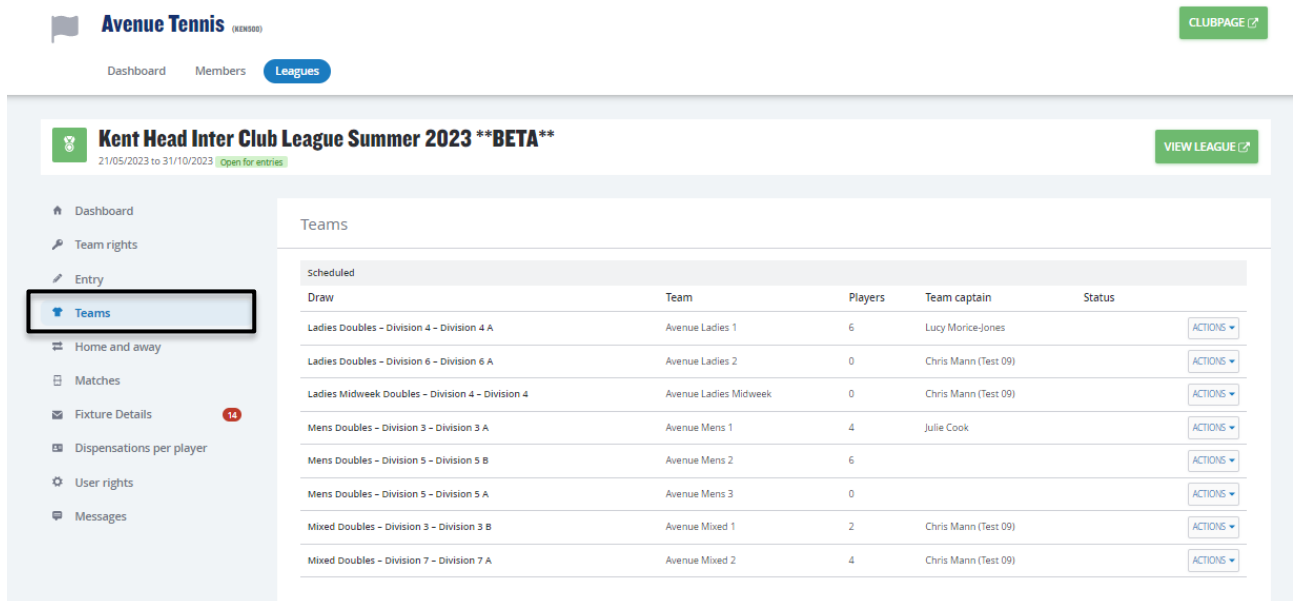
Avenue Tennis (KEN500)

CLUBPAGE

Dashboard Members Leagues

Kent Head Inter Club League Summer 2023 **BETA**
21/05/2023 to 31/10/2023 Open for entries

VIEW LEAGUE

Dashboard
Team rights
Entry
Teams
Home and away
Matches
Fixture Details 14
Dispensations per player
User rights
Messages

Teams

Scheduled

| Draw | Team | Players | Team captain | Status | |
|---|---|---|---|---|---|
| Ladies Doubles – Division 4 – Division 4 A | Avenue Ladies 1 | 6 | Lucy Morice-Jones | | ACTIONS |
| Ladies Doubles – Division 6 – Division 6 A | Avenue Ladies 2 | 0 | Chris Mann (Test 09) | | ACTIONS |
| Ladies Midweek Doubles – Division 4 – Division 4 | Avenue Ladies Midweek | 0 | Chris Mann (Test 09) | | ACTIONS |
| Mens Doubles – Division 3 – Division 3 A | Avenue Mens 1 | 4 | Julie Cook | | ACTIONS |
| Mens Doubles – Division 5 – Division 5 B | Avenue Mens 2 | 6 | | | ACTIONS |
| Mens Doubles – Division 5 – Division 5 A | Avenue Mens 3 | 0 | | | ACTIONS |
| Mixed Doubles – Division 3 – Division 3 B | Avenue Mixed 1 | 2 | Chris Mann (Test 09) | | ACTIONS |
| Mixed Doubles – Division 7 – Division 7 A | Avenue Mixed 2 | 4 | Chris Mann (Test 09) | | ACTIONS |